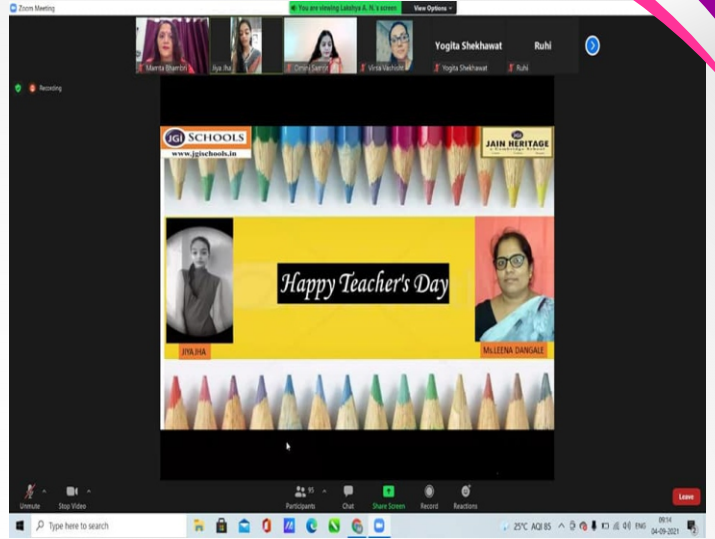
Zoom Meeting

You are viewing Lakshya A. N.'s screen

View Options

Mamta Bhambri

Jiya Jha

Dimple Saxena

Vinita Vashisht

Yogita Shekhawat

Ruhi

Yogita Shekhawat

Ruhi

Recording

JGI SCHOOLS

www.jgischools.in

JAIN HERITAGE

Happy Teacher's Day

JIYA JHA

Ms.LEENA DANGALE

Unmute

Stop Video

Participants

Chat

Share Screen

Record

Reactions

Leave

Type here to search

25°C AQI 85

ENG

09:14

04-09-2021